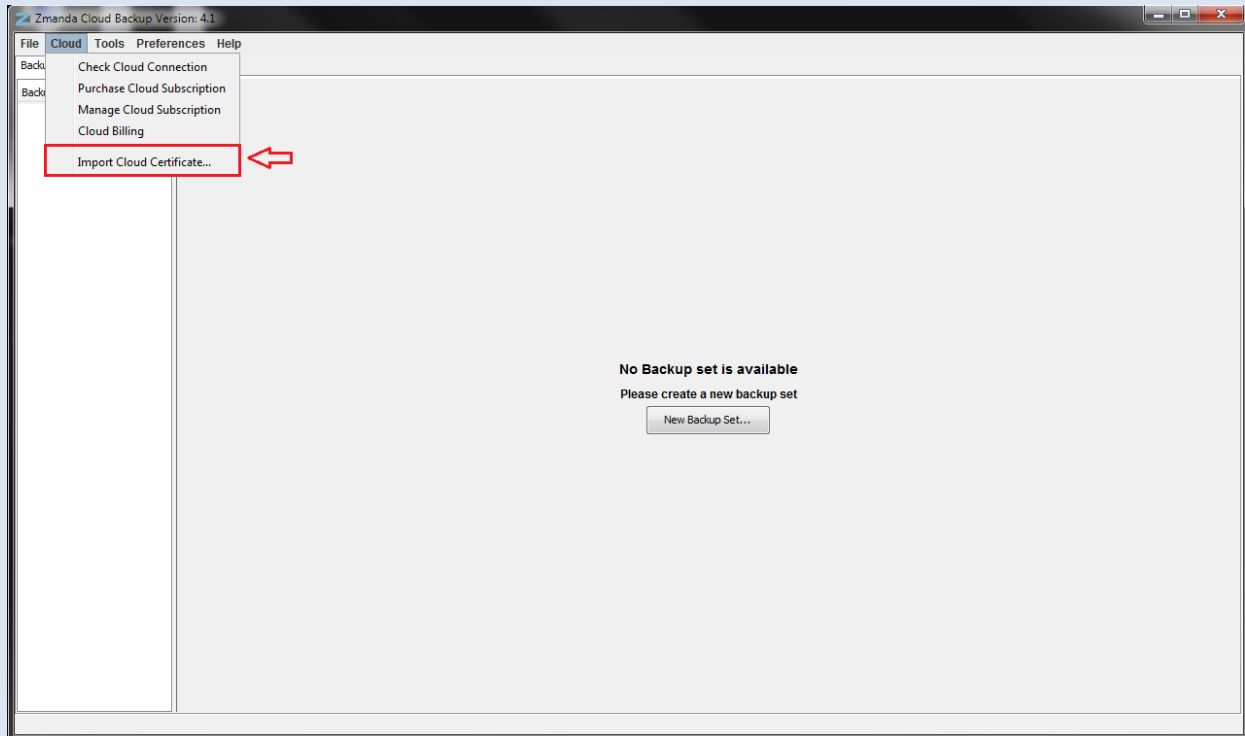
Zmanda Cloud Backup Version: 4.1

File Cloud Tools Preferences Help

Backu

Backu

Check Cloud Connection
Purchase Cloud Subscription
Manage Cloud Subscription
Cloud Billing
Import Cloud Certificate...

No Backup set is available

Please create a new backup set

New Backup Set...